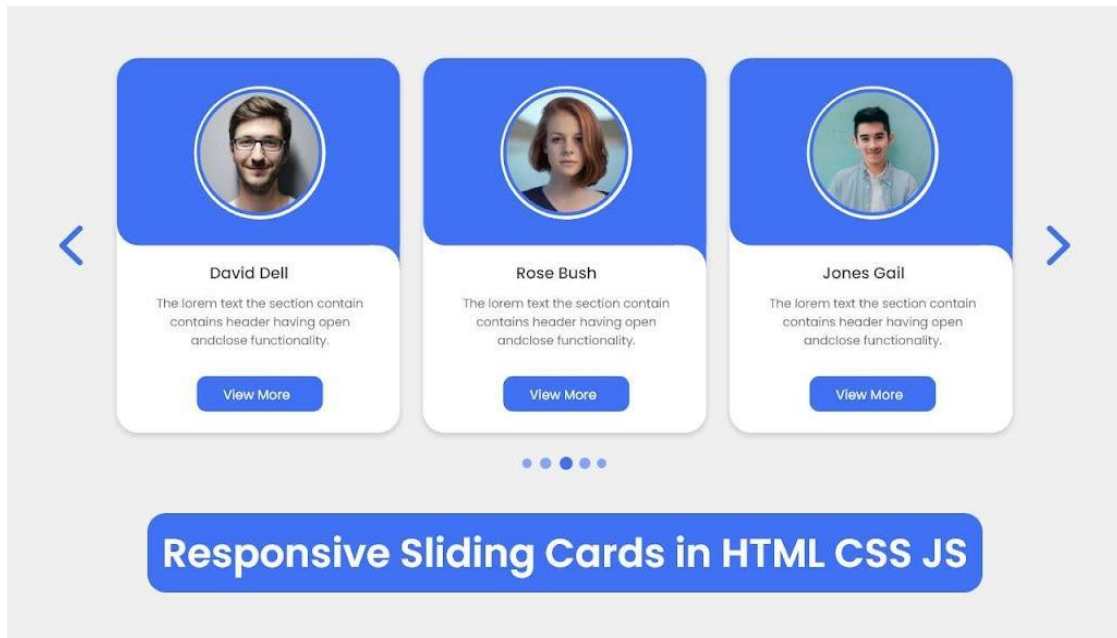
David Dell

The lorem text the section contain contains header having open andclose functionality.

View More

Rose Bush

The lorem text the section contain contains header having open andclose functionality.

View More

Jones Gail

The lorem text the section contain contains header having open andclose functionality.

View More

Responsive Sliding Cards in HTML CSS JS